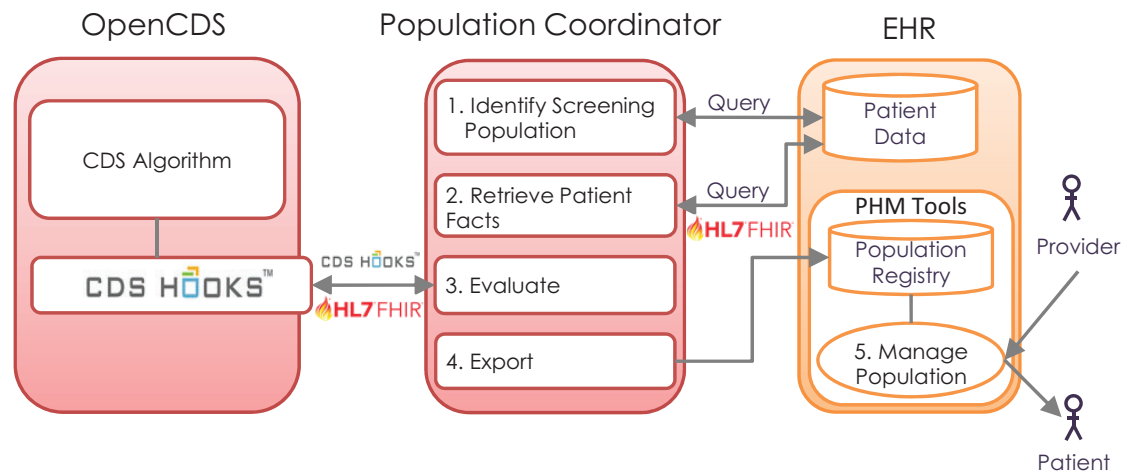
OpenCDS

CDS Algorithm

CDS HOOKS™

Population Coordinator

1. Identify Screening Population

2. Retrieve Patient Facts

3. Evaluate

4. Export

CDS HOOKS™

HL7 FHIR

Query

Query

HL7 FHIR

EHR

Patient Data

PHM Tools

Population Registry

5. Manage Population

Provider

Patient